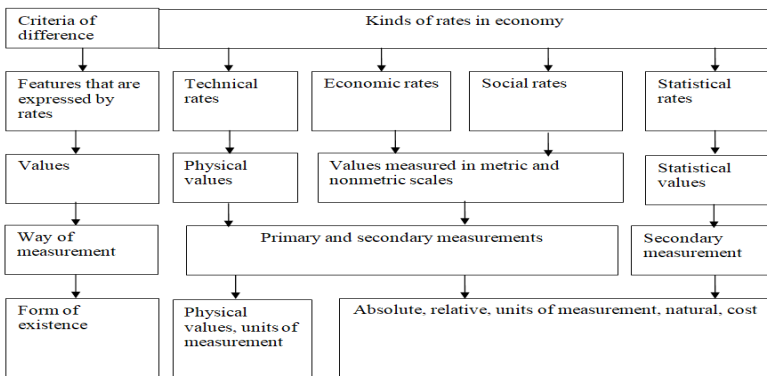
Criteria of difference

Kinds of rates in economy

Features that are expressed by rates

Technical rates

Economic rates

Social rates

Statistical rates

Values

Physical values

Values measured in metric and nonmetric scales

Statistical values

Way of measurement

Primary and secondary measurements

Secondary measurement

Form of existence

Physical values, units of measurement

Absolute, relative, units of measurement, natural, cost